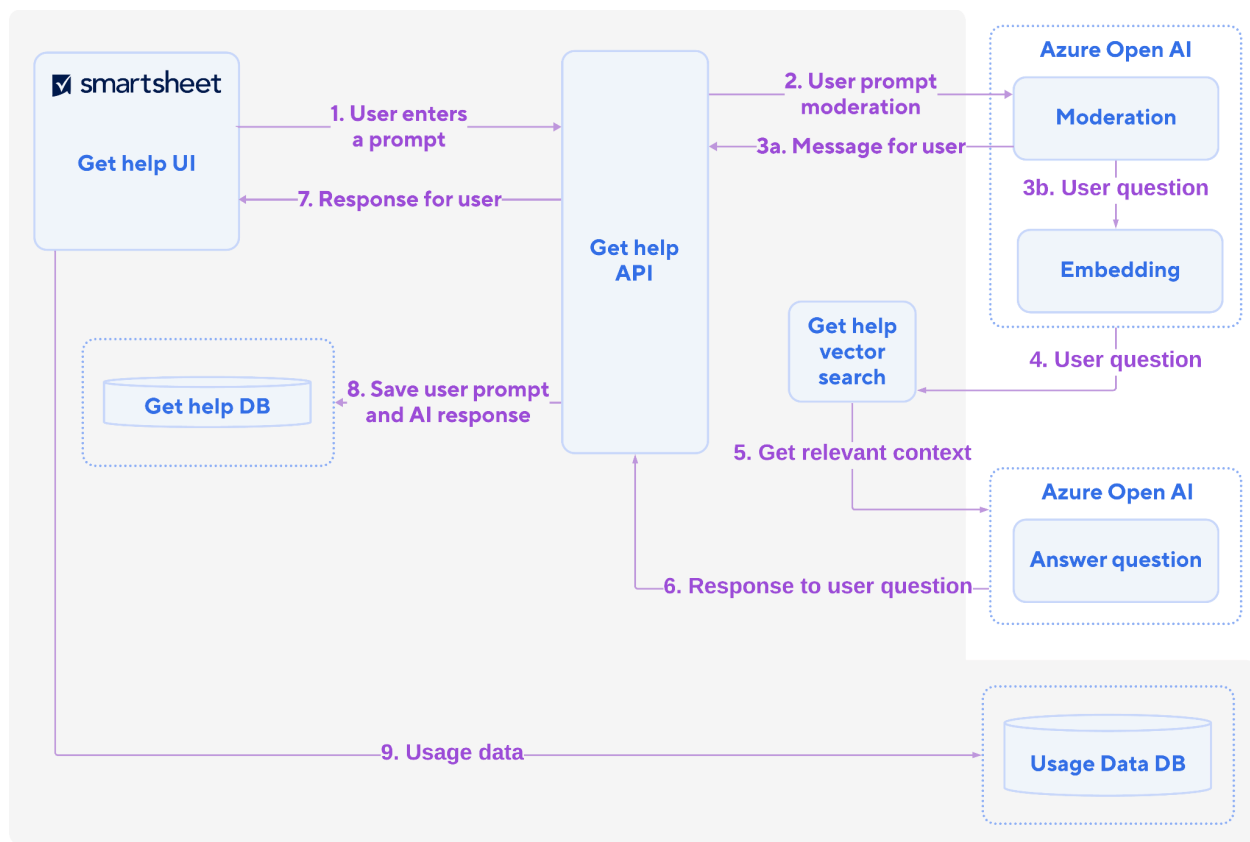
smartsheet

Get help UI

1. User enters a prompt

7. Response for user

Get help API

2. User prompt moderation

3a. Message for user

Azure Open AI

Moderation

3b. User question

Embedding

4. User question

Get help vector search

Get help DB

8. Save user prompt and AI response

5. Get relevant context

Azure Open AI

Answer question

6. Response to user question

9. Usage data

Usage Data DB